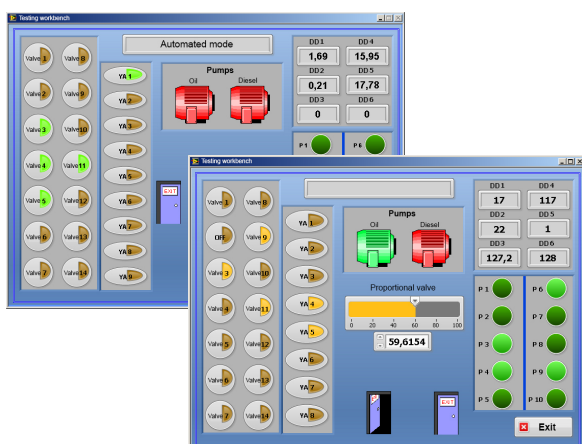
Testing workbench

Automated mode

Valve 1
Valve 8
Valve 2
Valve 9
Valve 3
Valve 10
Valve 4
Valve 11
Valve 5
Valve 12
Valve 6
Valve 13
Valve 7
Valve 14

YA 1
YA 2
YA 3
YA 4
YA 5
YA 6
YA 7
YA 8
YA 9

Pumps
Oil
Diesel

EXIT

| DD 1 | DD 4 |
|---|---|
| 1,69 | 15,95 |
| DD 2 | DD 5 |
| 0,21 | 17,78 |
| DD 3 | DD 6 |
| 0 | 0 |

P 1
P 6

Testing workbench

Valve 1
Valve 8
OFF
Valve 9
Valve 3
Valve 10
Valve 4
Valve 11
Valve 5
Valve 12
Valve 6
Valve 13
Valve 7
Valve 14

YA 1
YA 2
YA 3
YA 4
YA 5
YA 6
YA 7
YA 8

Pumps
Oil
Diesel

Proportional valve
0 20 40 60 80 100
59,6154

EXIT

| DD 1 | DD 4 |
|---|---|
| 17 | 117 |
| DD 2 | DD 5 |
| 22 | 1 |
| DD 3 | DD 6 |
| 127,2 | 128 |

P 1
P 6
P 2
P 7
P 3
P 8
P 4
P 9
P 5
P 10

Exit